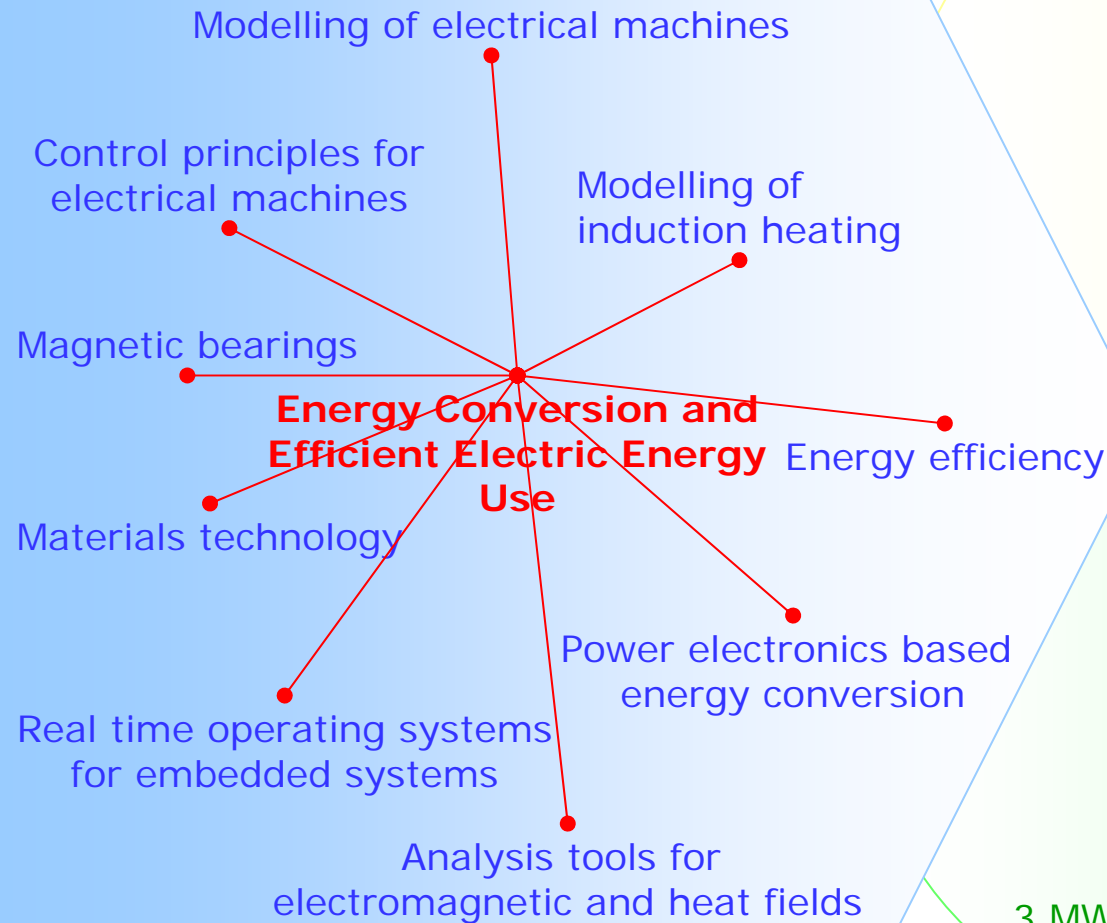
Modelling of electrical machines

Control principles for electrical machines

Modelling of induction heating

Magnetic bearings

Energy Conversion and Efficient Electric Energy Use

Energy efficiency

Materials technology

Power electronics based energy conversion

Real time operating systems for embedded systems

Analysis tools for electromagnetic and heat fields

3 MW